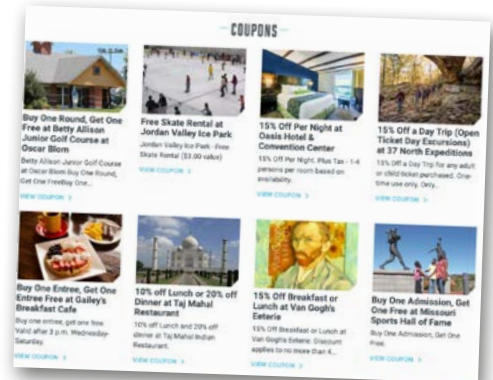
COUPONS

Buy One Round, Get One Free at Betty Allison Junior Golf Course at Oscar Blom

Betty Allison Junior Golf Course at Oscar Blom Buy One Round, Get One FreeBuy One...

VIEW COUPON >

Free Skate Rental at Jordan Valley Ice Park

Jordan Valley Ice Park - Free Skate Rental ($3.00 value)

VIEW COUPON >

15% Off Per Night at Oasis Hotel & Convention Center

15% Off Per Night. Plus Tax - 1-4 persons per room based on availability.

VIEW COUPON >

15% Off a Day Trip (Open Ticket Day Excursions) at 37 North Expeditions

15% Off a Day Trip for any adult or child ticket purchased. One-time use only. Only...

VIEW COUPON >

Buy One Entree, Get One Entree Free at Gailey's Breakfast Cafe

Buy one entree, get one free. Valid after 3 p.m. Wednesday-Saturday.

VIEW COUPON >

10% off Lunch or 20% off Dinner at Taj Mahal Restaurant

10% off Lunch and 20% off dinner at Taj Mahal Indian Restaurant.

VIEW COUPON >

15% Off Breakfast or Lunch at Van Gogh's Eeterie

15% Off Breakfast or Lunch at Van Gogh's Eeterie. Discount applies to no more than 4...

VIEW COUPON >

Buy One Admission, Get One Free at Missouri Sports Hall of Fame

Buy One Admission, Get One Free.

VIEW COUPON >